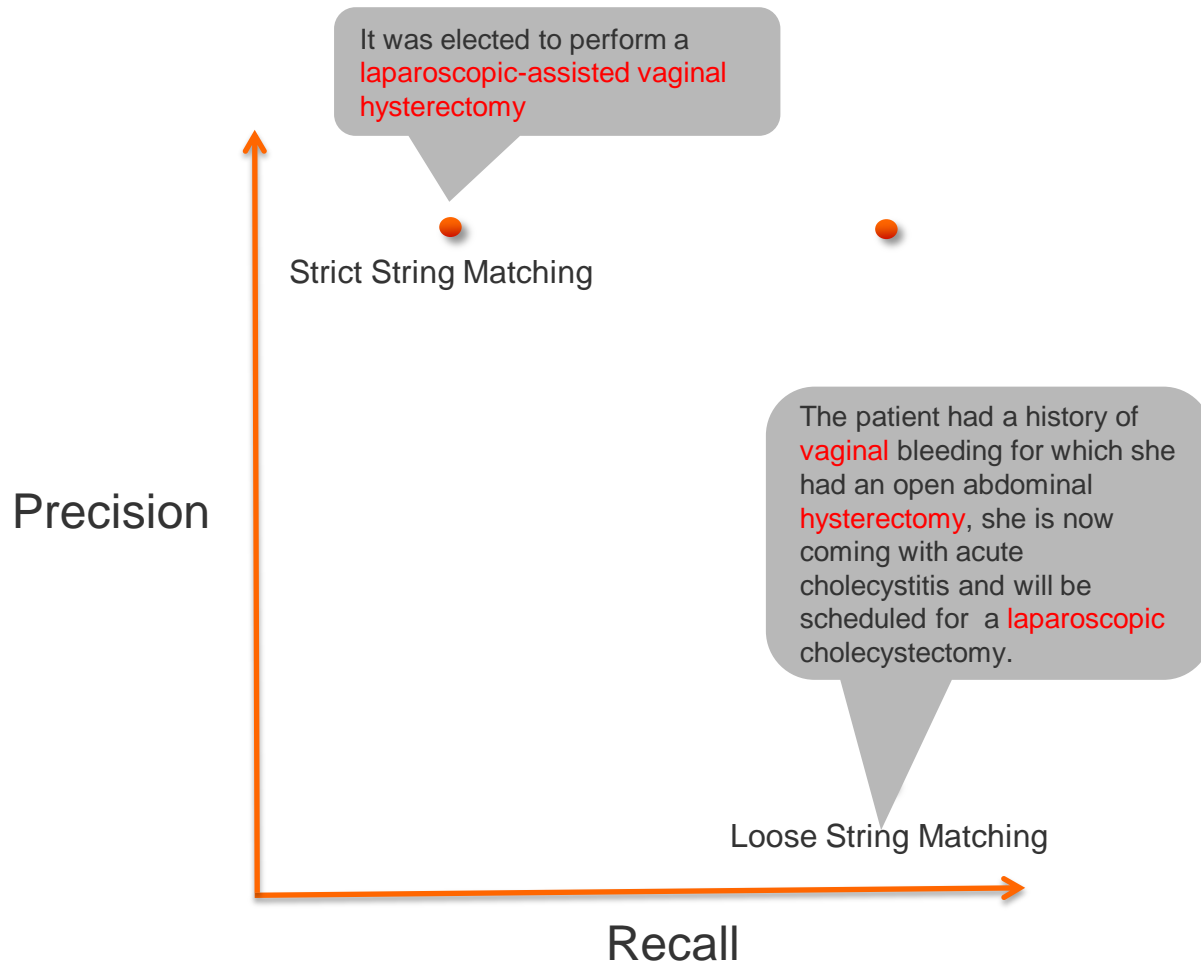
It was elected to perform a laparoscopic-assisted vaginal hysterectomy

Strict String Matching

Precision

The patient had a history of vaginal bleeding for which she had an open abdominal hysterectomy, she is now coming with acute cholecystitis and will be scheduled for a laparoscopic cholecystectomy.

Loose String Matching

Recall